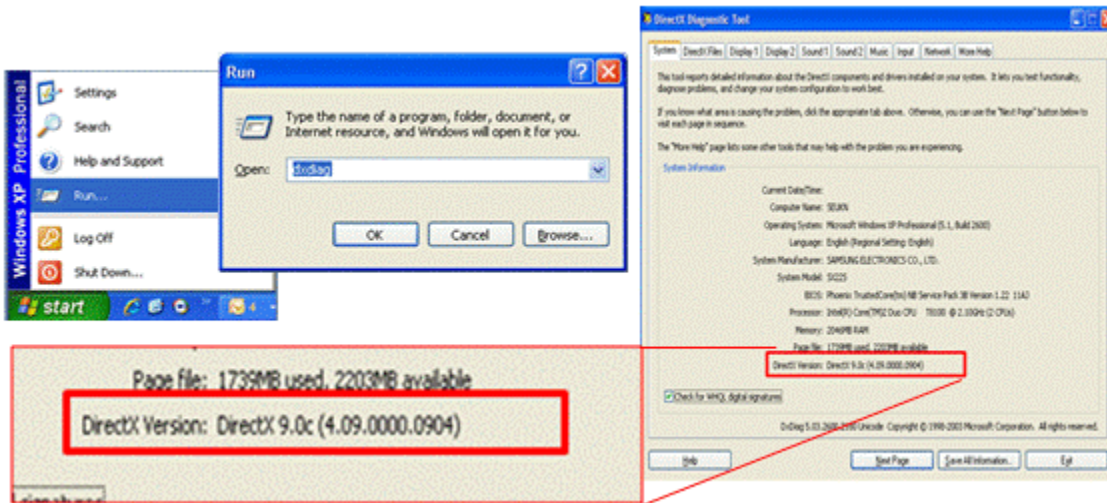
Windows XP Professional

Settings

Search

Help and Support

Run...

Log Off

Shut Down...

start

Run

Type the name of a program, folder, document, or Internet resource, and Windows will open it for you.

Open: dxdiag

OK

Cancel

Browse...

DirectX Diagnostic Tool

System | DirectX Files | Display 1 | Display 2 | Sound 1 | Sound 2 | Music | Input | Network | More Help

This tool reports detailed information about the DirectX components and drivers installed on your system. It lets you test functionality, diagnose problems, and change your system configuration to work best.

If you know what area is causing the problem, click the appropriate tab above. Otherwise, you can use the "Next Page" button below to visit each page in sequence.

The "More Help" page lists some other tools that may help with the problem you are experiencing.

System Information

Current Date/Time:

Computer Name: SEUKN

Operating System: Microsoft Windows XP Professional (5.1, Build 2600)

Language: English (Regional Setting: English)

System Manufacturer: SAMSUNG ELECTRONICS CO., LTD.

System Model: SQ25

BIOS: Phoenix TrustedCore(tm) NB Service Pack 38 Version 1.22 11AD

Processor: Intel(R) Core(TM)2 Duo CPU T8100 @ 2.10GHz (2 CPUs)

Memory: 2048MB RAM

Page file: 1739MB used, 2203MB available

DirectX Version: DirectX 9.0c (4.09.0000.0904)

Check for WHQL digital signatures

DxDiag 5.03.2600.2180 Unicode Copyright © 1998-2003 Microsoft Corporation. All rights reserved.

Help

Next Page

Save All Information...

Exit

Page file: 1739MB used, 2203MB available

DirectX Version: DirectX 9.0c (4.09.0000.0904)